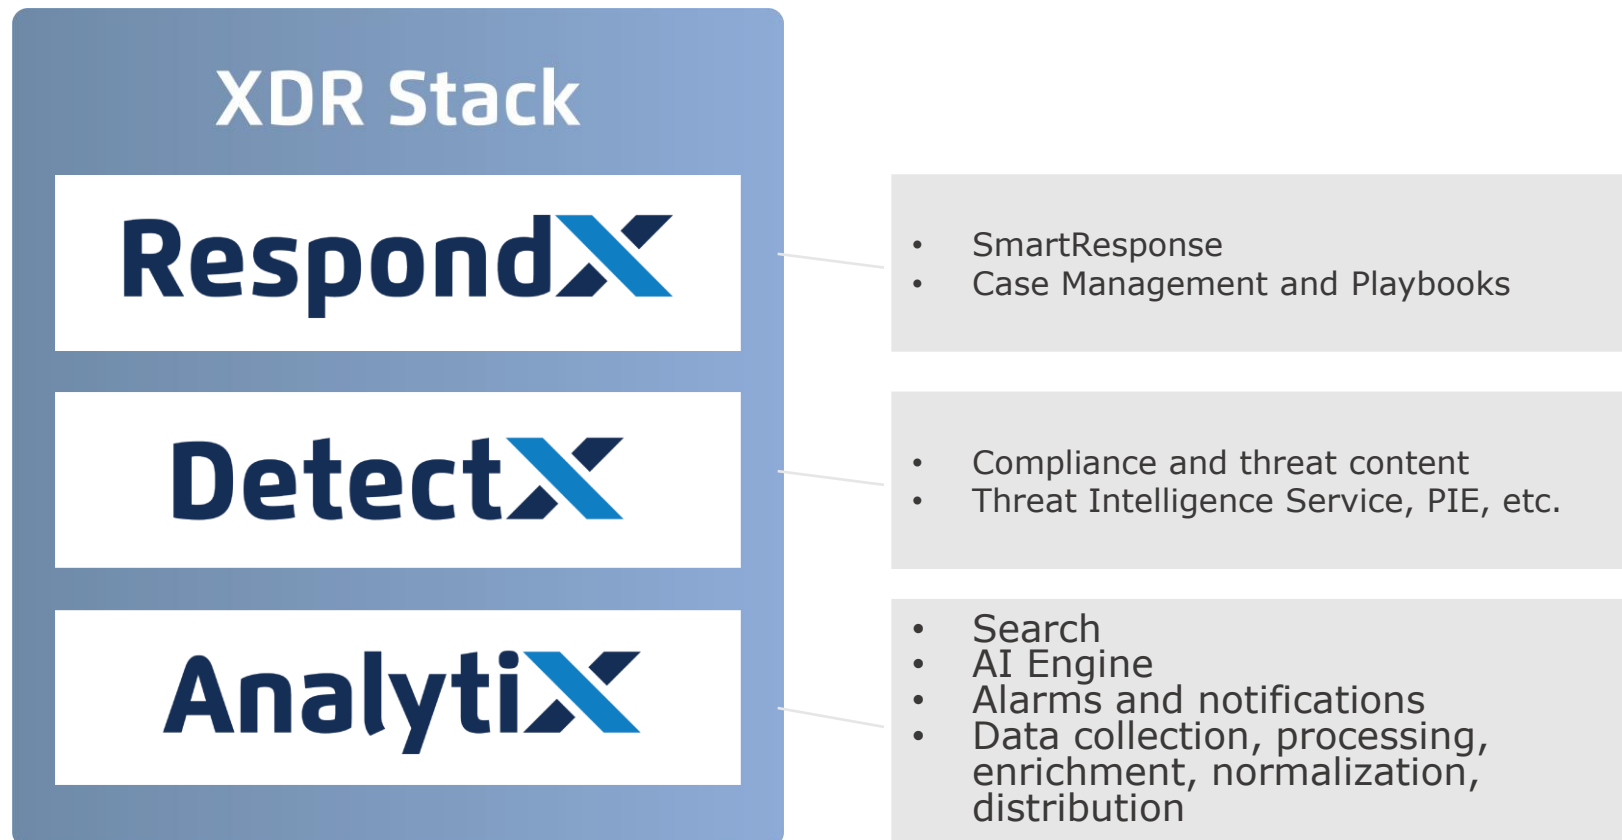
XDR Stack

RespondX

DetectX

AnalytiX

- SmartResponse
- Case Management and Playbooks

- Compliance and threat content
- Threat Intelligence Service, PIE, etc.

- Search
- AI Engine
- Alarms and notifications
- Data collection, processing, enrichment, normalization, distribution